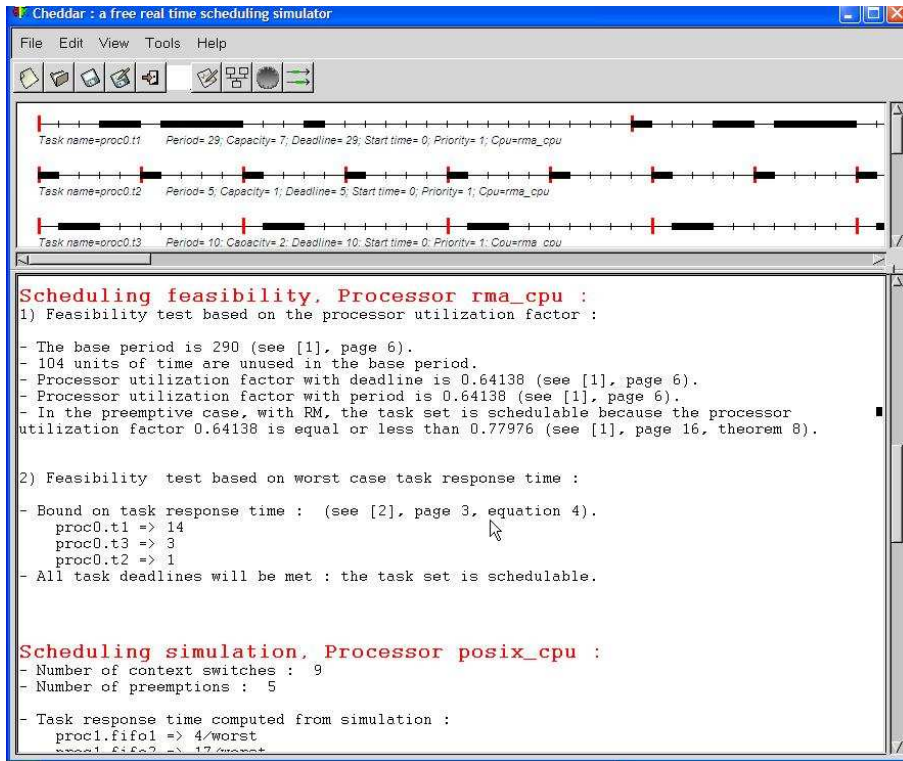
Cheddar : a free real time scheduling simulator

File Edit View Tools Help

Task name=proc0.t1 Period= 29; Capacity= 7; Deadline= 29; Start time= 0; Priority= 1; Cpu=rma_cpu

Task name=proc0.t2 Period= 5; Capacity= 1; Deadline= 5; Start time= 0; Priority= 1; Cpu=rma_cpu

Task name=proc0.t3 Period= 10; Capacity= 2; Deadline= 10; Start time= 0; Priority= 1; Cpu=rma_cpu

Scheduling feasibility, Processor rma_cpu :
1) Feasibility test based on the processor utilization factor :

- The base period is 290 (see [1], page 6).
- 104 units of time are unused in the base period.
- Processor utilization factor with deadline is 0.64138 (see [1], page 6).
- Processor utilization factor with period is 0.64138 (see [1], page 6).
- In the preemptive case, with RM, the task set is schedulable because the processor utilization factor 0.64138 is equal or less than 0.77976 (see [1], page 16, theorem 8).

2) Feasibility test based on worst case task response time :

- Bound on task response time : (see [2], page 3, equation 4).
proc0.t1 => 14
proc0.t3 => 3
proc0.t2 => 1
- All task deadlines will be met : the task set is schedulable.

Scheduling simulation, Processor posix_cpu :
- Number of context switches : 9
- Number of preemptions : 5

- Task response time computed from simulation :
proc1.fifo1 => 4/worst
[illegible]